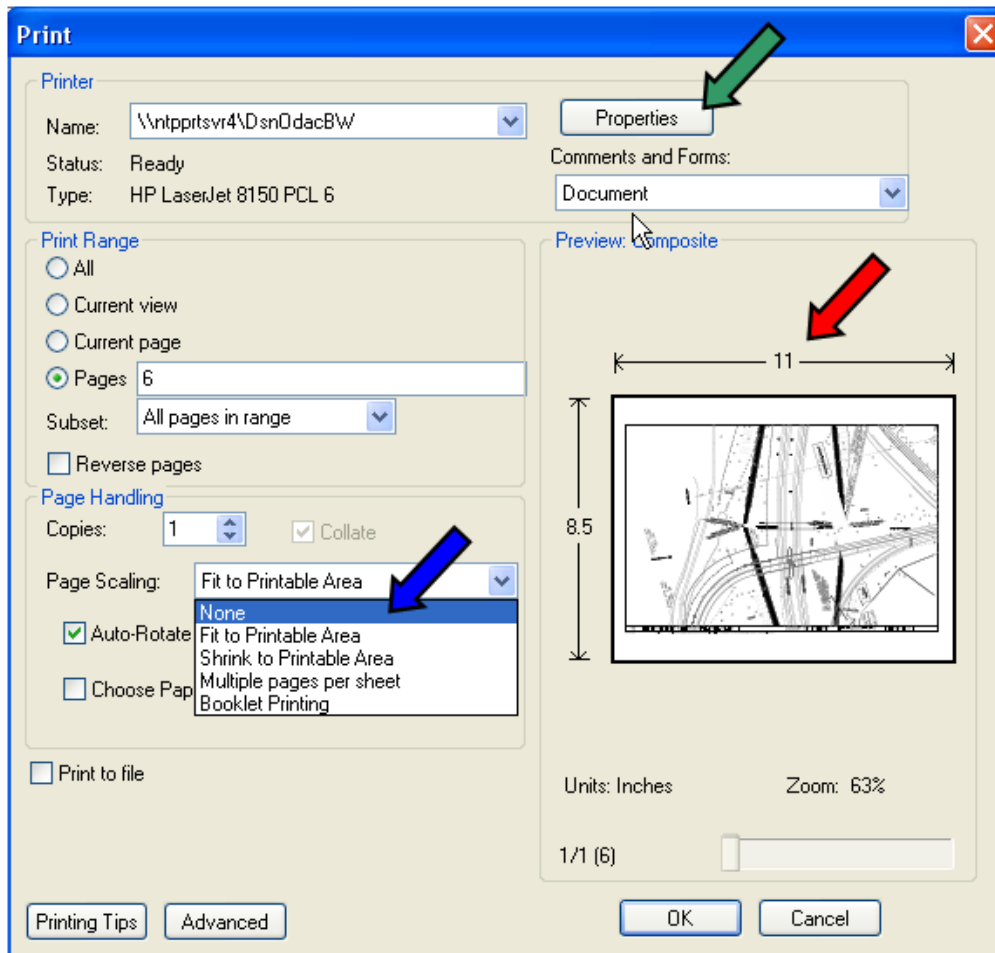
Print

Printer
Name: \\ntpprtsvr4\DsnOdacBW
Status: Ready
Type: HP LaserJet 8150 PCL 6

Properties
Comments and Forms:
Document

Print Range
All
Current view
Current page
Pages 6
Subset: All pages in range
Reverse pages

Page Handling
Copies: 1
Collate
Page Scaling: Fit to Printable Area
None
Fit to Printable Area
Shrink to Printable Area
Multiple pages per sheet
Booklet Printing
Auto-Rotate
Choose Pap

Print to file

Preview: Composite
11
8.5
Units: Inches
Zoom: 63%
1/1 (6)

Printing Tips
Advanced
OK
Cancel